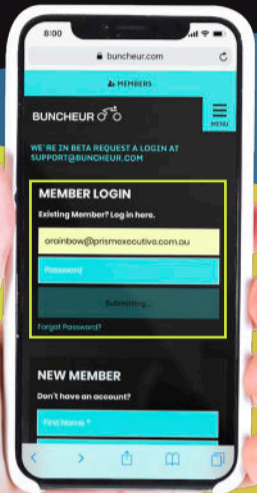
8:00

buncheur.com

MEMBERS

BUNCHEUR

MENU

WE'RE IN BETA REQUEST A LOGIN AT SUPPORT@BUNCHEUR.COM

MEMBER LOGIN

Existing Member? Log in here.

orainbow@prismexecutive.com.au

Password

Submitting...

Forgot Password?

NEW MEMBER

Don't have an account?

First Name *